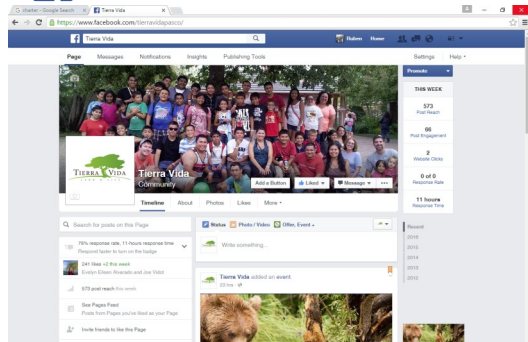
charter - Google Search
Tierra Vida
https://www.facebook.com/tierravidapasco/

Tierra Vida
Ruben Home

Page Messages Notifications Insights Publishing Tools Settings Help

Promote

THIS WEEK

573
Post Reach

66
Post Engagement

2
Website Clicks

0 of 0
Response Rate

11 hours
Response Time

TIERRA VIDA
Tierra Vida
Community

Add a Button Liked Message ...

Timeline About Photos Likes More

Search for posts on this Page

75% response rate, 11 hours response time
Respond faster to turn on the badge

241 likes +2 this week
Evelyn Eileen Alvarado and Joe Vidot

573 post reach this week

See Pages Feed
Posts from Pages you've liked as your Page

Invite friends to like this Page

Status Photo / Video Offer, Event

Write something...

Tierra Vida added an event.
23 hrs

Recent
2016
2015
2014
2013
2012